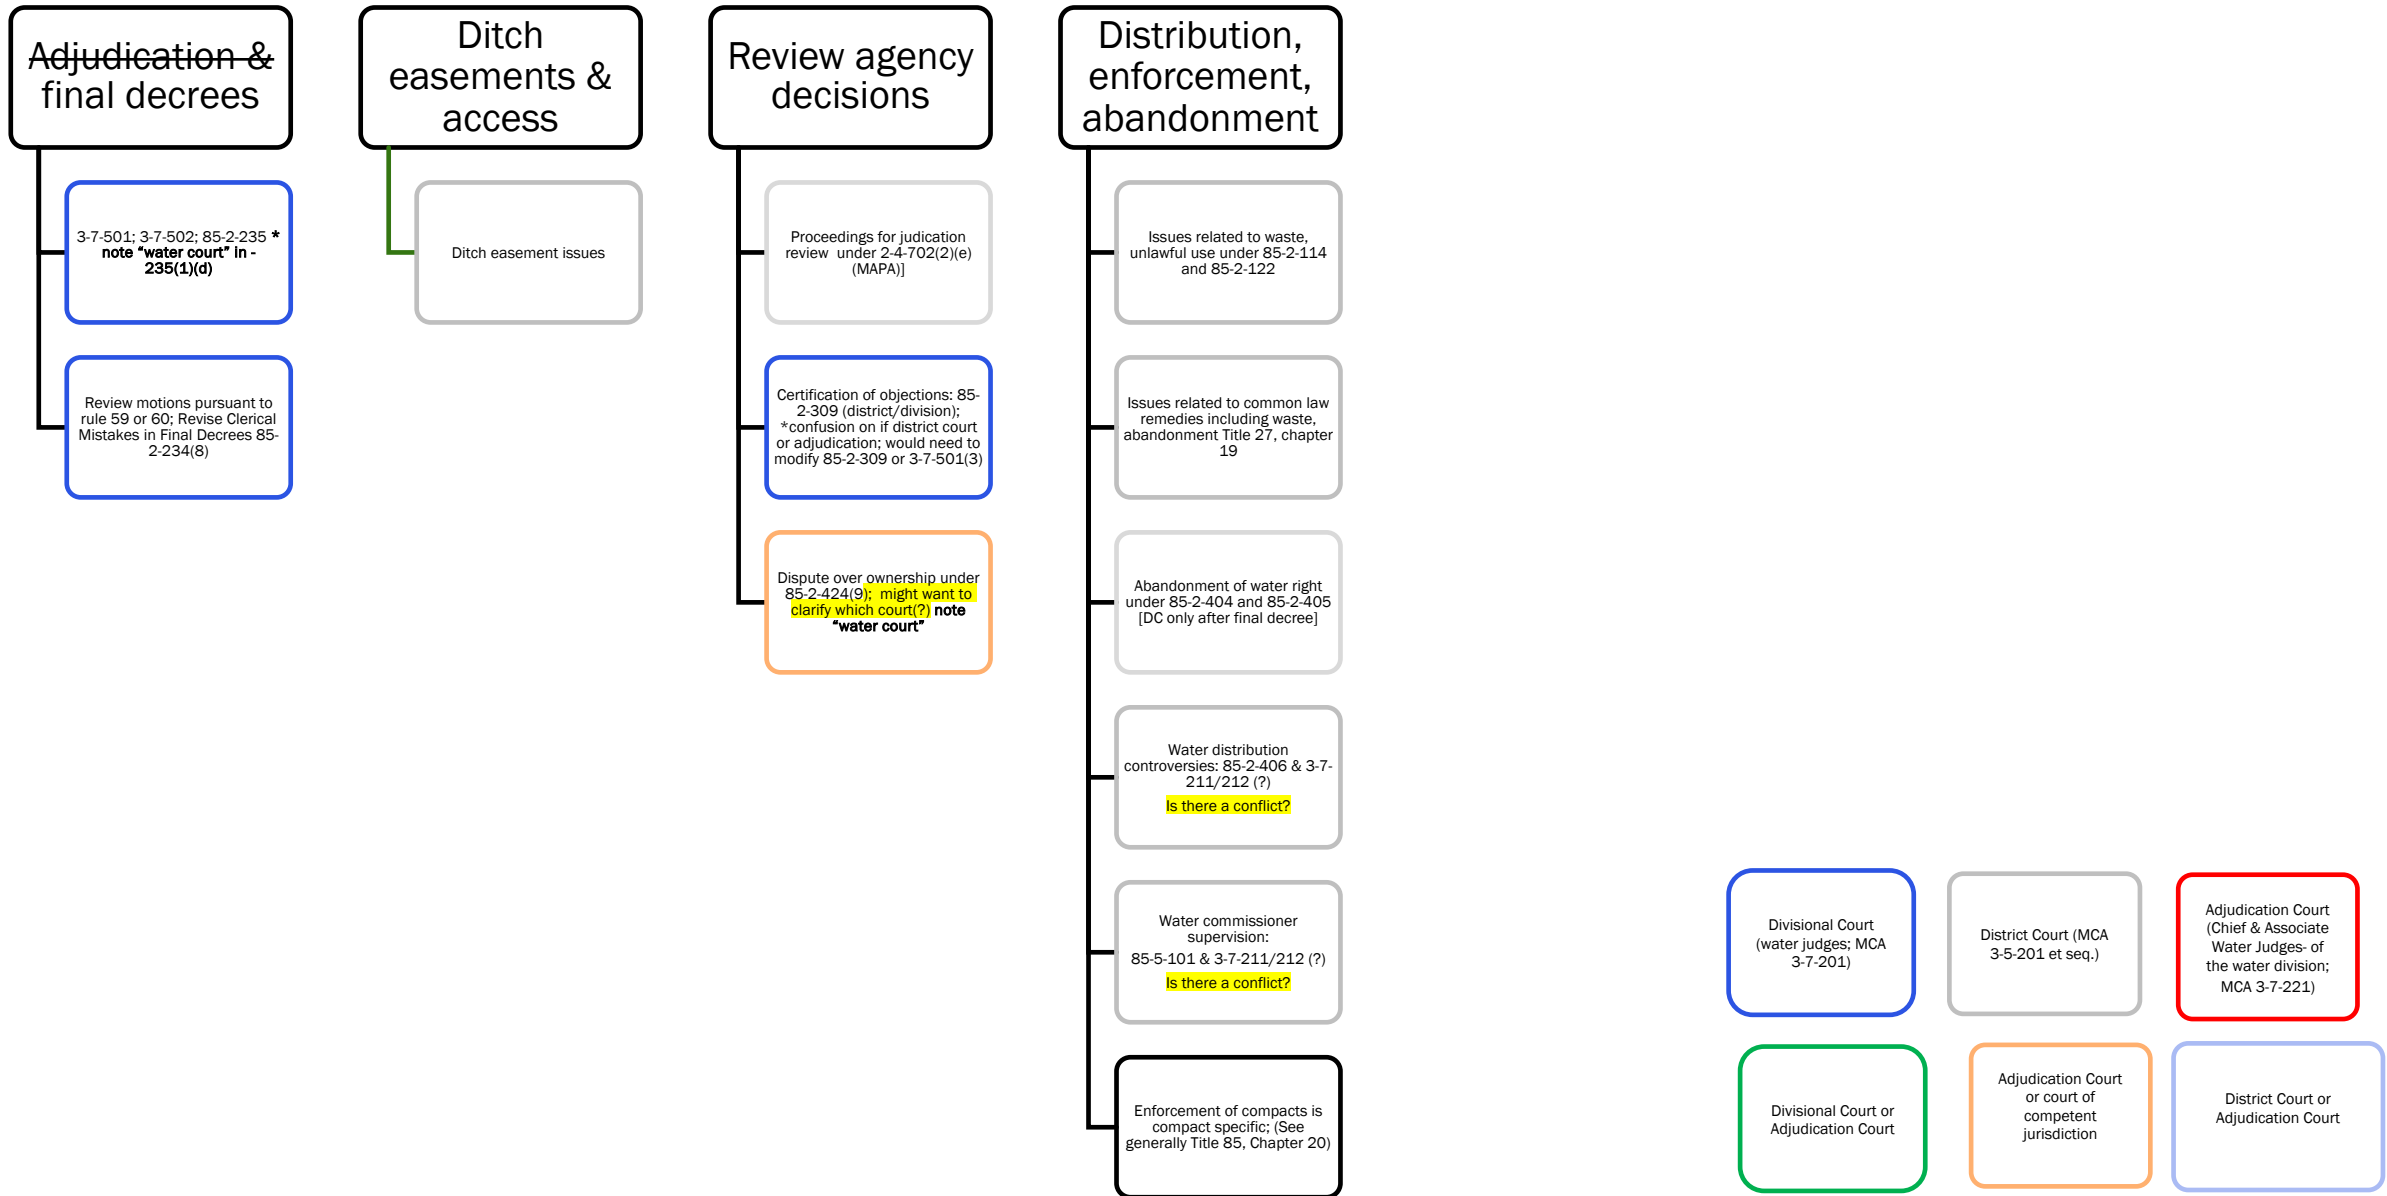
Adjudication & final decrees

3-7-501; 3-7-502; 85-2-235 * note "water court" in - 235(1)(d)

Review motions pursuant to rule 59 or 60; Revise Clerical Mistakes in Final Decrees 85-2-234(8)

Ditch easements & access

Ditch easement issues

Review agency decisions

Proceedings for judication review under 2-4-702(2)(e) (MAPA)]

Certification of objections: 85-2-309 (district/division); *confusion on if district court or adjudication; would need to modify 85-2-309 or 3-7-501(3)

Dispute over ownership under 85-2-424(9); might want to clarify which court(?) note "water court"

Distribution, enforcement, abandonment

Issues related to waste, unlawful use under 85-2-114 and 85-2-122

Issues related to common law remedies including waste, abandonment Title 27, chapter 19

Abandonment of water right under 85-2-404 and 85-2-405 [DC only after final decree]

Water distribution controversies: 85-2-406 & 3-7-211/212 (?)

Is there a conflict?

Water commissioner supervision:

85-5-101 & 3-7-211/212 (?)

Is there a conflict?

Enforcement of compacts is compact specific; (See generally Title 85, Chapter 20)

Divisional Court (water judges; MCA 3-7-201)

District Court (MCA 3-5-201 et seq.)

Adjudication Court (Chief & Associate Water Judges- of the water division; MCA 3-7-221)

Divisional Court or Adjudication Court

Adjudication Court or court of competent jurisdiction

District Court or Adjudication Court